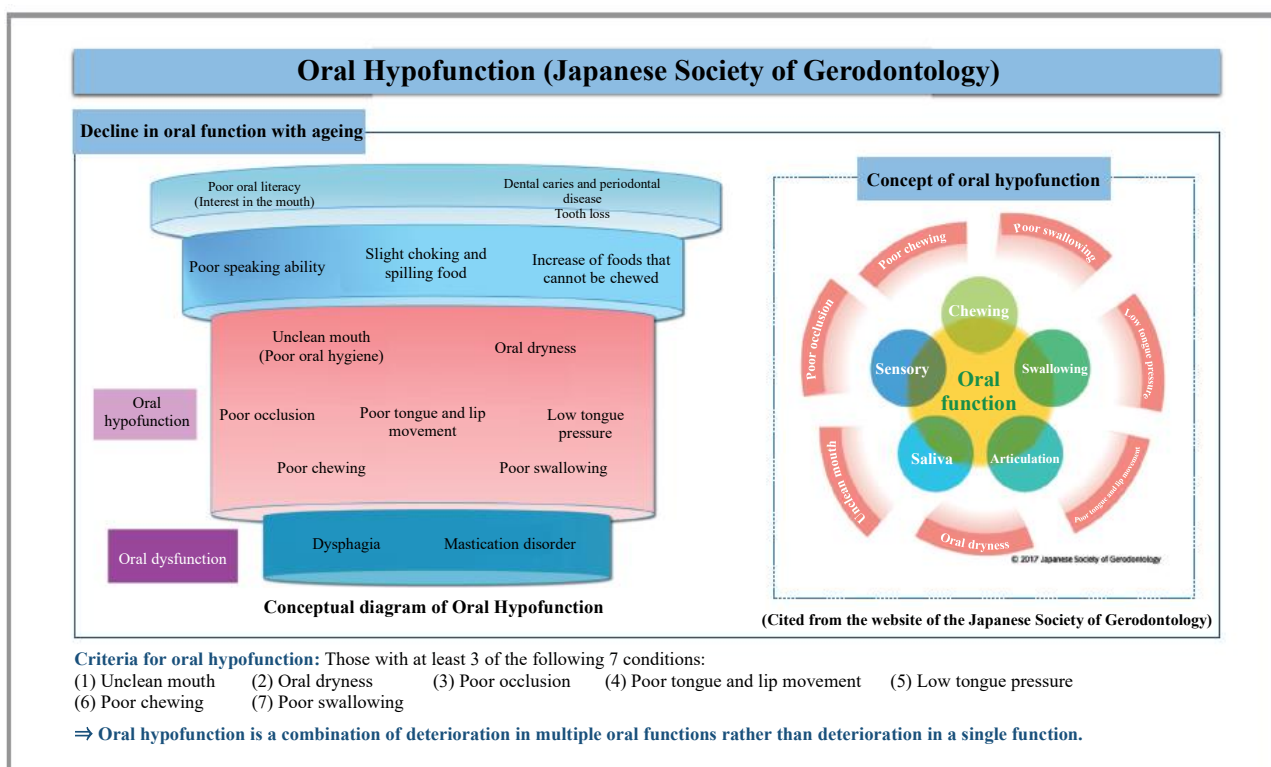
Oral Hypofunction (Japanese Society of Gerodontology)

Decline in oral function with ageing

Poor oral literacy (Interest in the mouth)

Dental caries and periodontal disease
Tooth loss

Poor speaking ability

Slight choking and spilling food

Increase of foods that cannot be chewed

Oral hypofunction

Unclean mouth (Poor oral hygiene)

Oral dryness

Poor occlusion

Poor tongue and lip movement

Low tongue pressure

Poor chewing

Poor swallowing

Oral dysfunction

Dysphagia

Mastication disorder

Conceptual diagram of Oral Hypofunction

Concept of oral hypofunction

Poor chewing

Poor swallowing

Low tongue pressure

Poor tongue and lip movement

Oral dryness

Unclean mouth

Poor occlusion

Chewing

Sensory

Oral function

Swallowing

Saliva

Articulation

© 2017 Japanese Society of Gerodontology

(Cited from the website of the Japanese Society of Gerodontology)

Criteria for oral hypofunction: Those with at least 3 of the following 7 conditions:
(1) Unclean mouth (2) Oral dryness (3) Poor occlusion (4) Poor tongue and lip movement (5) Low tongue pressure
(6) Poor chewing (7) Poor swallowing

⇒ Oral hypofunction is a combination of deterioration in multiple oral functions rather than deterioration in a single function.